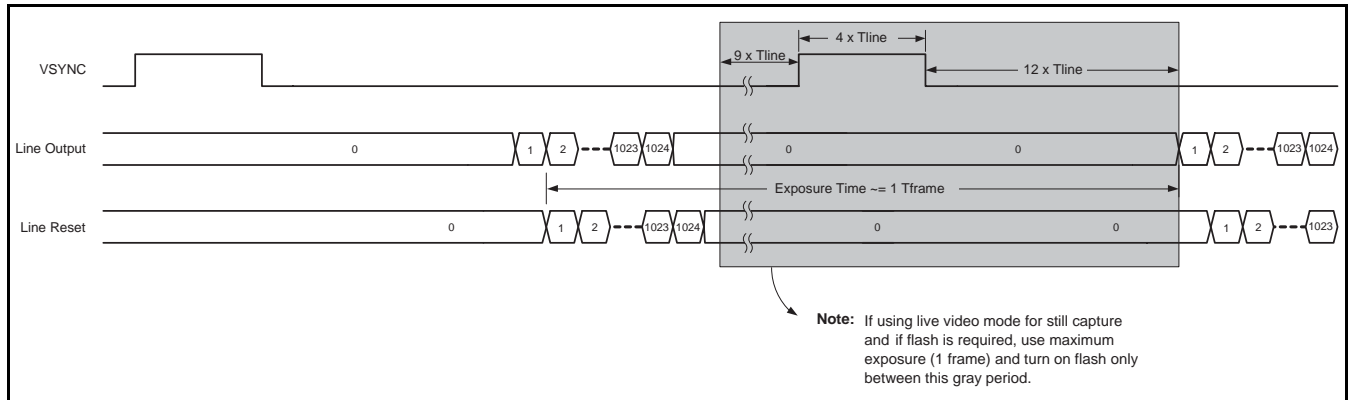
4 x Tline

9 x Tline

12 x Tline

VSYNC

Line Output

0

1

2

1023

1024

0

0

1

2

1023

1024

Exposure Time ~= 1 Tframe

Line Reset

0

1

2

1023

1024

0

0

1

2

1023

**Note:** If using live video mode for still capture and if flash is required, use maximum exposure (1 frame) and turn on flash only between this gray period.